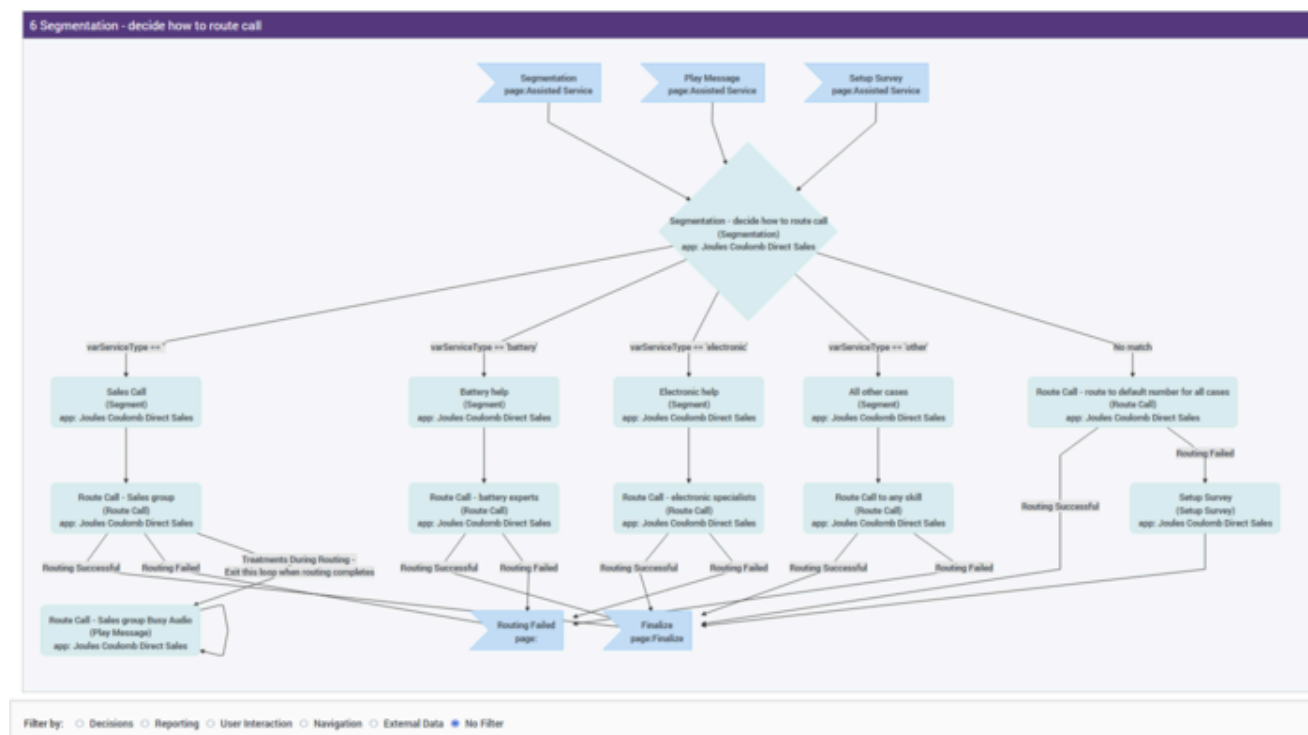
6 Segmentation - decide how to route call

Segmentation
page:Assisted Service

Play Message
page:Assisted Service

Setup Survey
page:Assisted Service

Segmentation - decide how to route call
(Segmentation)
app: Joules Coulomb Direct Sales

varServiceType == ''

varServiceType == 'battery'

varServiceType == 'electronic'

varServiceType == 'other'

No match

Sales Call
(Segment)
app: Joules Coulomb Direct Sales

Battery help
(Segment)
app: Joules Coulomb Direct Sales

Electronic help
(Segment)
app: Joules Coulomb Direct Sales

All other cases
(Segment)
app: Joules Coulomb Direct Sales

Route Call - route to default number for all cases
(Route Call)
app: Joules Coulomb Direct Sales

Routing Failed

Route Call - Sales group
(Route Call)
app: Joules Coulomb Direct Sales

Route Call - battery experts
(Route Call)
app: Joules Coulomb Direct Sales

Route Call - electronic specialists
(Route Call)
app: Joules Coulomb Direct Sales

Route Call to any skill
(Route Call)
app: Joules Coulomb Direct Sales

Routing Successful

Setup Survey
(Setup Survey)
app: Joules Coulomb Direct Sales

Routing Successful

Routing Failed

Treatments During Routing - Exit this loop when routing completes

Routing Successful

Routing Failed

Routing Successful

Routing Failed

Routing Successful

Routing Failed

Route Call - Sales group Busy Audio
(Play Message)
app: Joules Coulomb Direct Sales

Routing Failed
page:

Finalize
page:Finalize

Filter by: Decisions Reporting User Interaction Navigation External Data No Filter